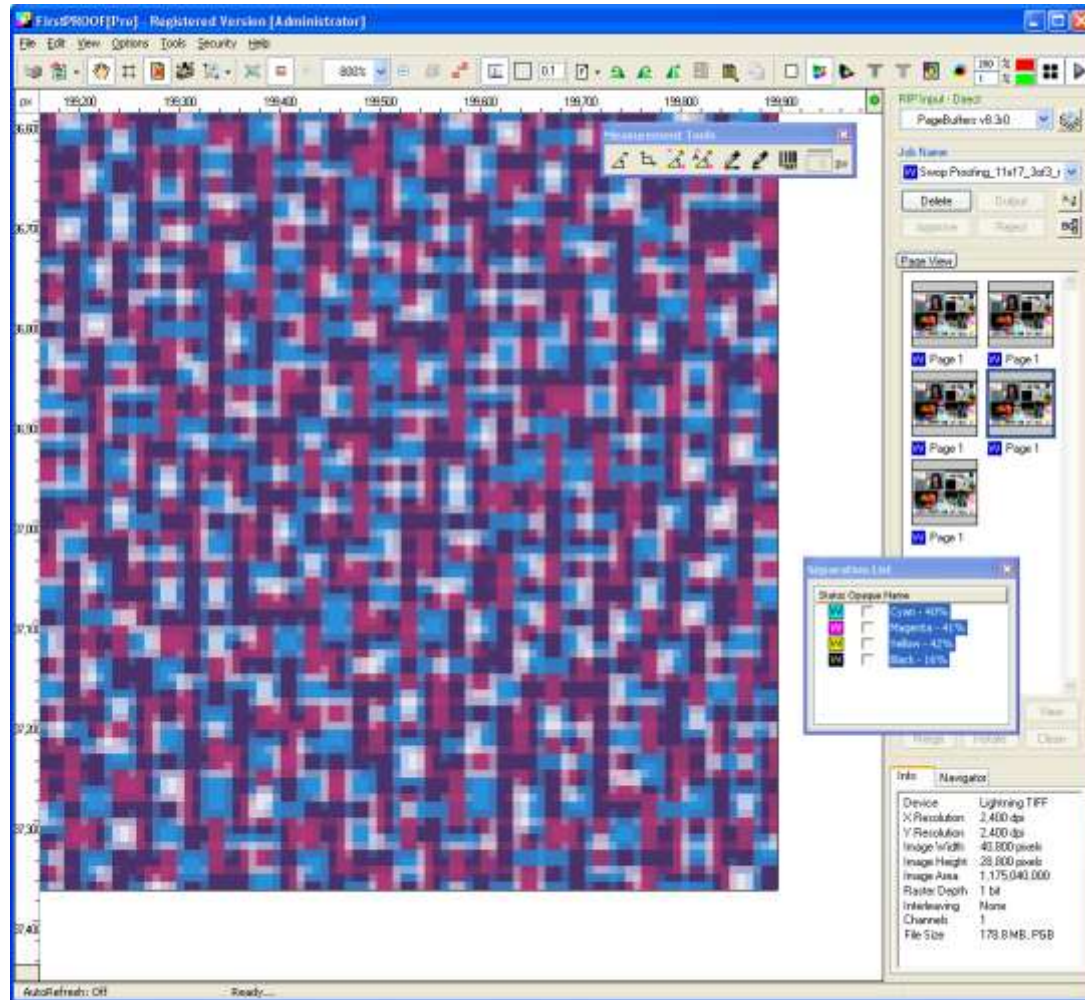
FirstPROOF[Pro] - Registered Version [Administrator]

File Edit View Options Tools Security Help

800%

px 199,200 199,300 199,400 199,500 199,600 199,700 199,800 199,900

36,600 36,700 36,800 36,900 37,000 37,100 37,200 37,300 37,400

Measurement Tools

px

RIP Input - Direct

PageButtes v8.3.0

Job Name

Swop Proofing_11x17_3of3_r

Delete Output

Approve Reject

Page View

Page 1 Page 1

Page 1 Page 1

Page 1

Separation List

Status Opaque Name

Cyan - 40%

Magenta - 41%

Yellow - 42%

Black - 16%

View

Merge Rotate Clear

Info Navigator

| | |
|---|---|
| Device | Lightning TIFF |
| X Resolution | 2,400 dpi |
| Y Resolution | 2,400 dpi |
| Image Width | 40,800 pixels |
| Image Height | 28,800 pixels |
| Image Area | 1,175,040,000 |
| Raster Depth | 1 bit |
| Interleaving | None |
| Channels | 1 |
| File Size | 178.8MB, PSB |

AutoRefresh: Off

Ready....